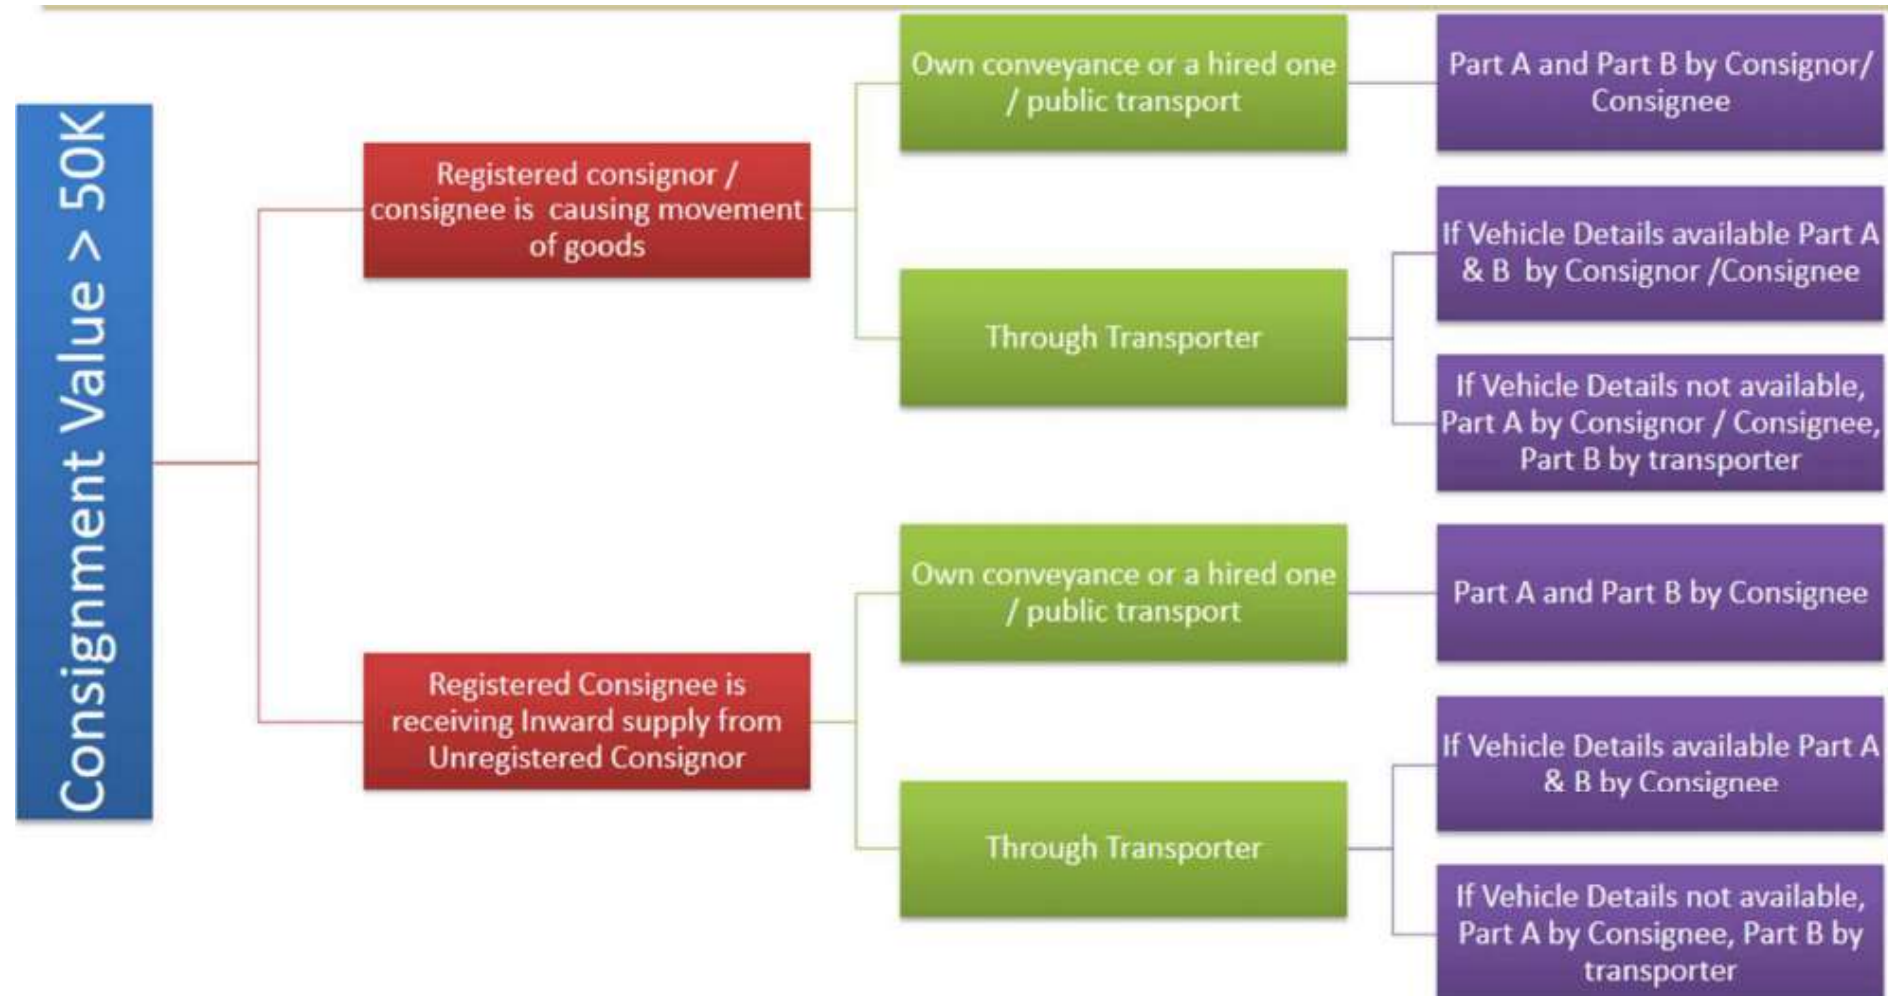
Consignment Value > 50K

Registered consignor / consignee is causing movement of goods

Own conveyance or a hired one / public transport

Part A and Part B by Consignor/ Consignee

Through Transporter

If Vehicle Details available Part A & B by Consignor /Consignee

If Vehicle Details not available, Part A by Consignor / Consignee, Part B by transporter

Registered Consignee is receiving Inward supply from Unregistered Consignor

Own conveyance or a hired one / public transport

Part A and Part B by Consignee

Through Transporter

If Vehicle Details available Part A & B by Consignee

If Vehicle Details not available, Part A by Consignee, Part B by transporter